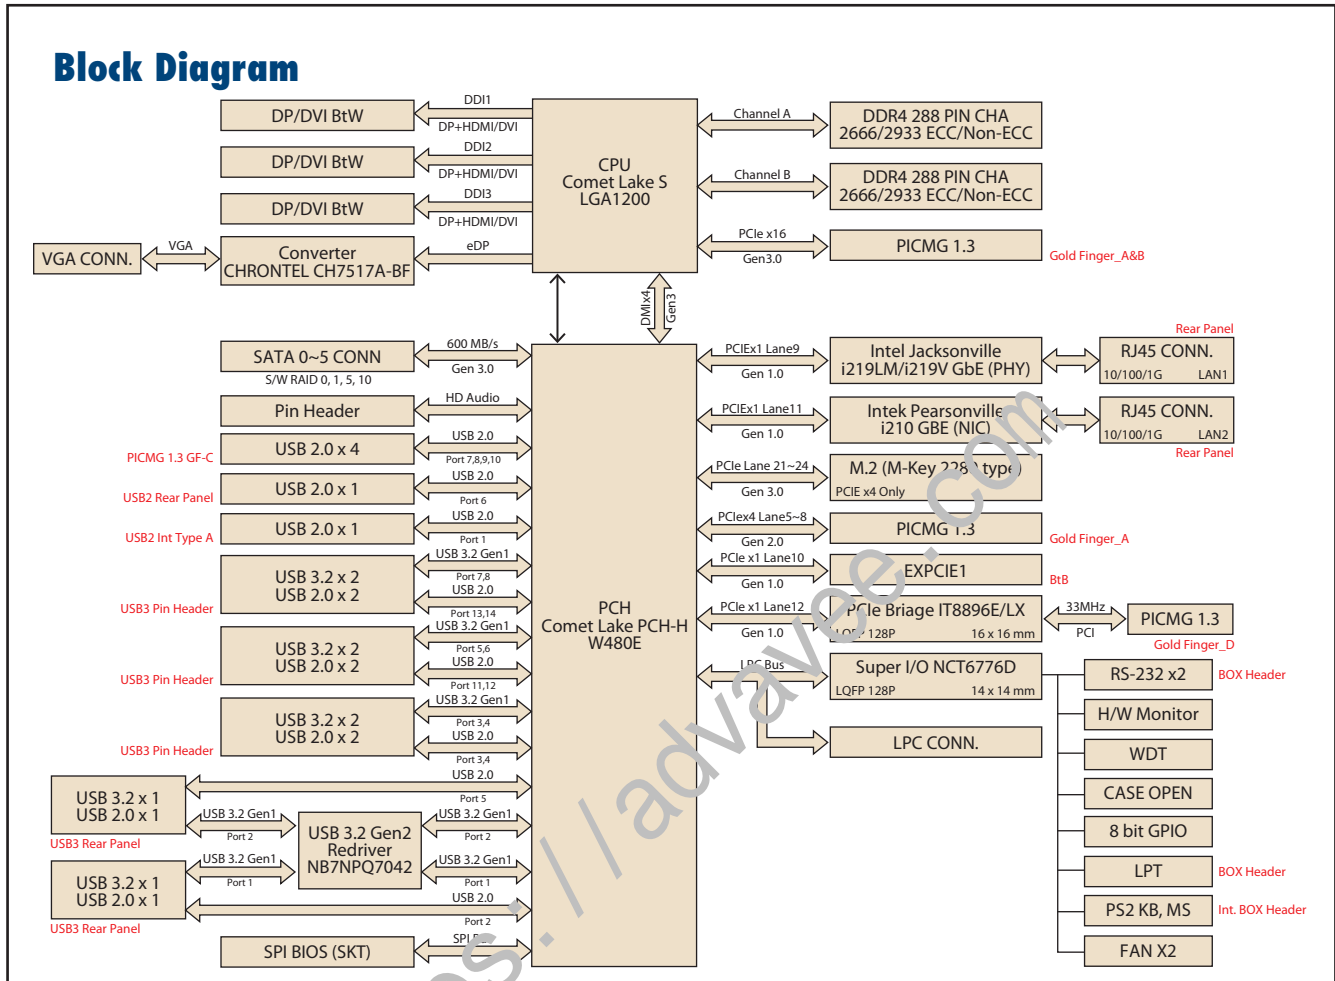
Block Diagram

DP/DVI BtW
DDI1
DP+HDMI/DVI
DP/DVI BtW
DDI2
DP+HDMI/DVI
DP/DVI BtW
DDI3
DP+HDMI/DVI
VGA CONN.
VGA
Converter CHRONTEL CH7517A-BF
eDP

CPU
Comet Lake S
LGA1200

Channel A
DDR4 288 PIN CHA 2666/2933 ECC/Non-ECC
Channel B
DDR4 288 PIN CHA 2666/2933 ECC/Non-ECC
PCIe x16
Gen3.0
PICMG 1.3
Gold Finger_A&B

DMIx4
Gen3

SATA 0~5 CONN
S/W RAID 0, 1, 5, 10
600 MB/s
Gen 3.0
Pin Header
HD Audio
PICMG 1.3 GF-C
USB 2.0 x 4
USB 2.0
Port 7,8,9,10
USB2 Rear Panel
USB 2.0 x 1
USB 2.0
Port 6
USB2 Int Type A
USB 2.0 x 1
USB 2.0
Port 1
USB 3.2 Gen1
USB3 Pin Header
USB 3.2 x 2
USB 2.0 x 2
Port 7,8
USB 2.0
Port 13,14
USB 3.2 Gen1
USB3 Pin Header
USB 3.2 x 2
USB 2.0 x 2
Port 5,6
USB 2.0
Port 11,12
USB 3.2 Gen1
USB3 Pin Header
USB 3.2 x 2
USB 2.0 x 2
Port 3,4
USB 2.0
Port 3,4
USB 2.0
USB 3.2 x 1
USB 2.0 x 1
USB3 Rear Panel
Port 5
USB 3.2 Gen1
Port 2
USB 3.2 Gen1
Port 2
USB 3.2 Gen2 Redriver NB7NPQ7042
USB 3.2 Gen1
Port 1
USB 3.2 Gen1
Port 1
USB 3.2 x 1
USB 2.0 x 1
USB3 Rear Panel
USB 2.0
Port 2
SPI BIOS (SKT)
SPI

PCH
Comet Lake PCH-H
W480E

PCIEx1 Lane9
Gen 1.0
Intel Jacksonville i219LM/i219V GbE (PHY)
Rear Panel
RJ45 CONN.
10/100/1G LAN1
PCIEx1 Lane11
Gen 1.0
Intek Pearsonville i210 GBE (NIC)
RJ45 CONN.
10/100/1G LAN2
Rear Panel
PCIe Lane 21~24
Gen 3.0
M.2 (M-Key 228 type)
PCIE x4 Only
PCIex4 Lane5~8
Gen 2.0
PICMG 1.3
Gold Finger_A
PCIe x1 Lane10
Gen 1.0
EXPCIE1
BtB
PCIe x1 Lane12
Gen 1.0
PCIe Briage IT8896E/LX
LQFP 128P 16 x 16 mm
33MHz
PCI
PICMG 1.3
Gold Finger_D
LPC Bus
Super I/O NCT6776D
LQFP 128P 14 x 14 mm
LPC CONN.
RS-232 x2
BOX Header
H/W Monitor
WDT
CASE OPEN
8 bit GPIO
LPT
BOX Header
PS2 KB, MS
Int. BOX Header
FAN X2

https://advavee.com